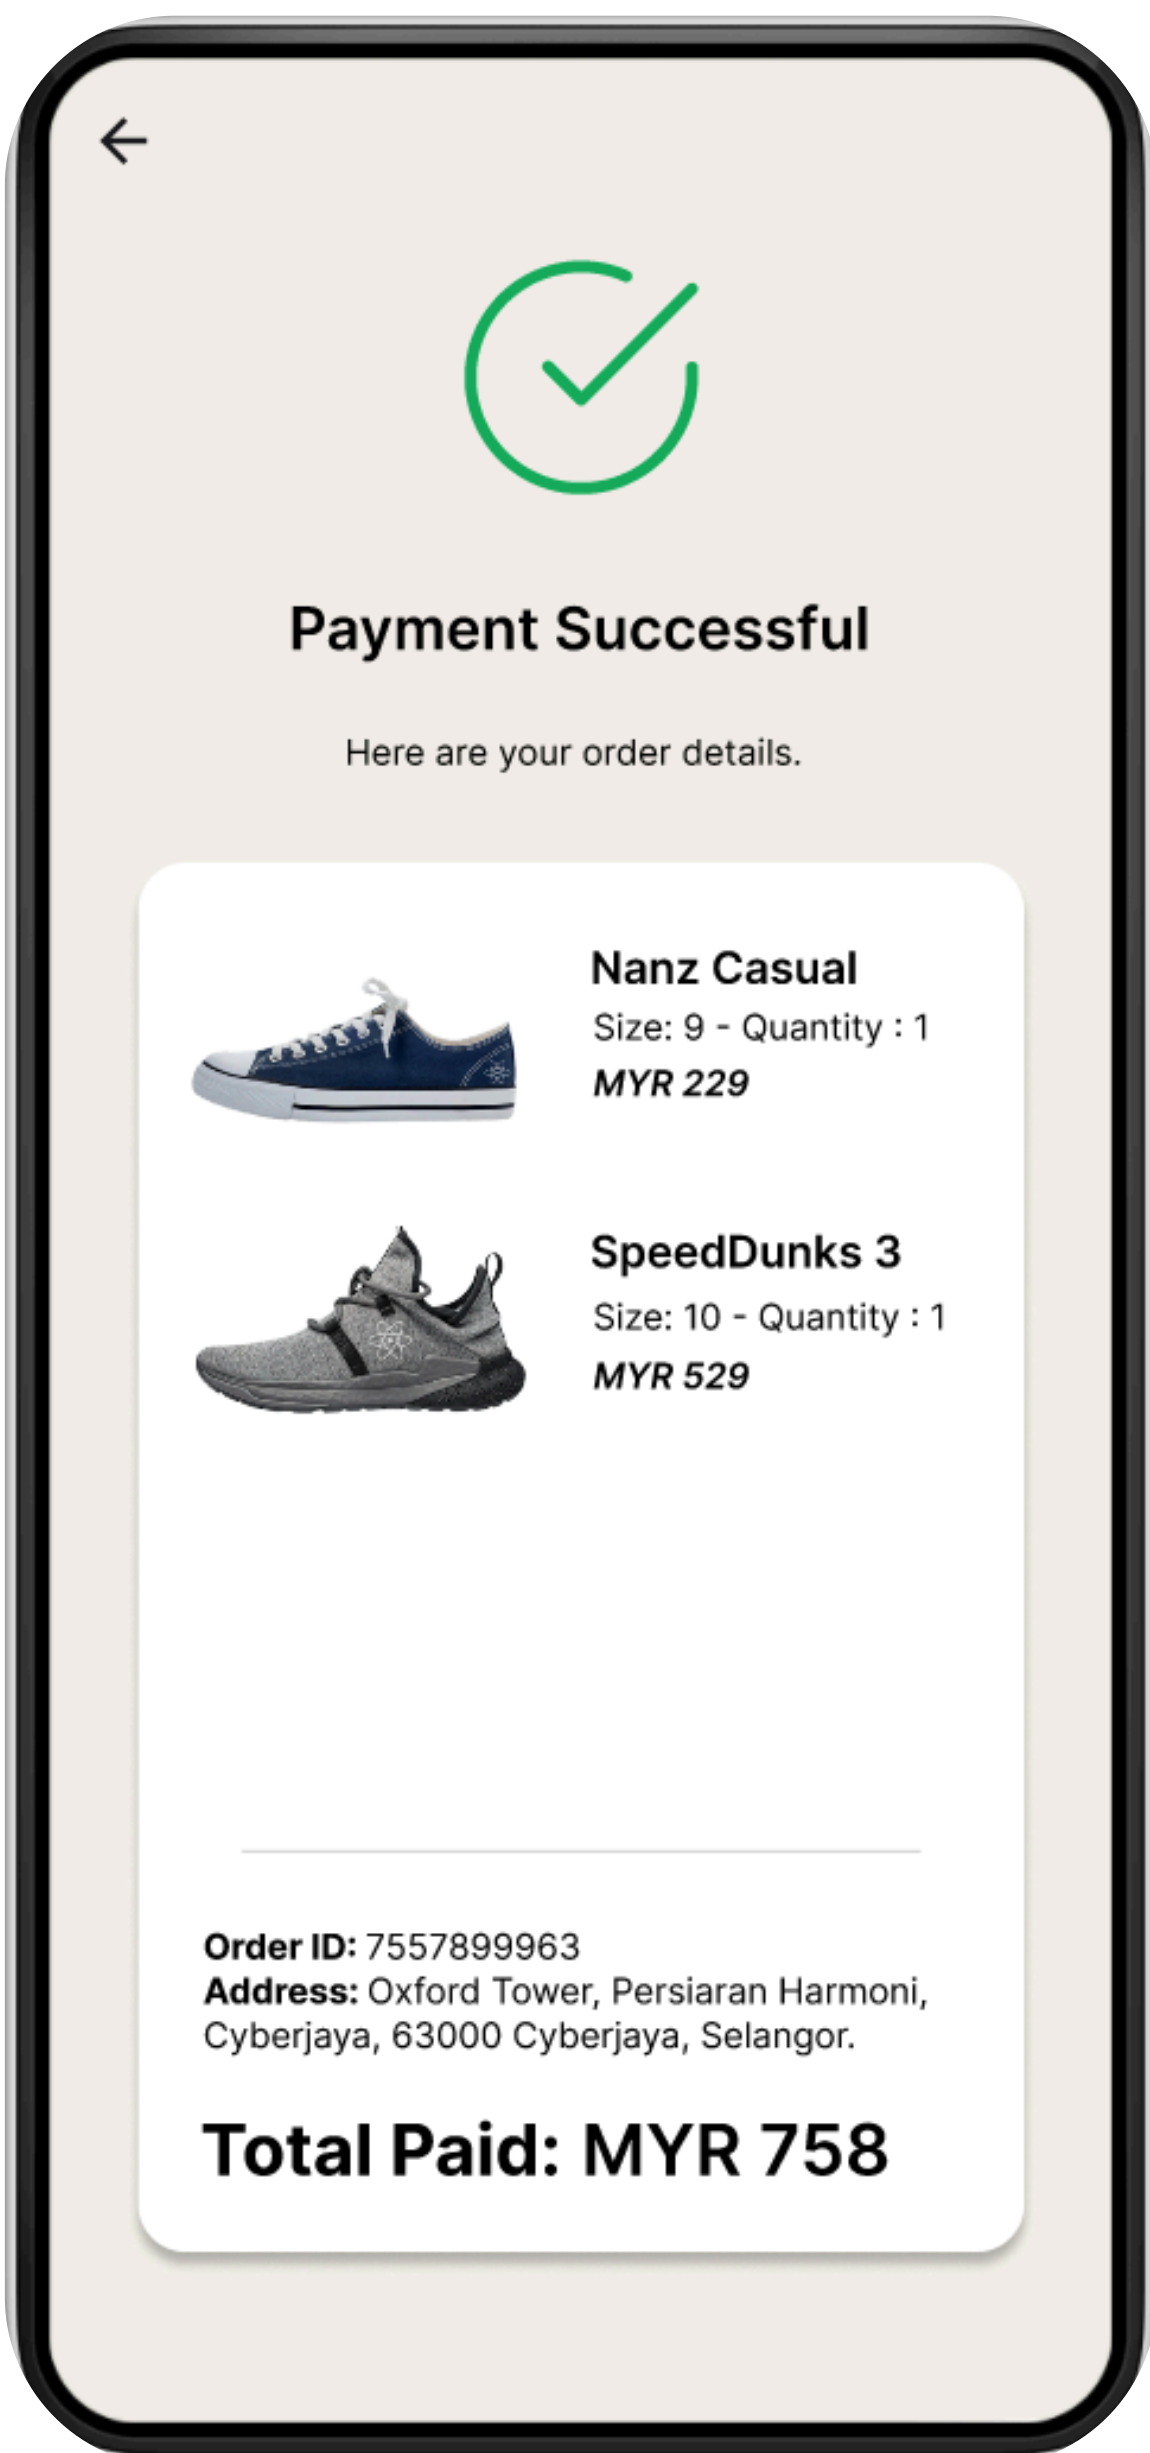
Payment Successful

Here are your order details.

Nanz Casual
Size: 9 - Quantity : 1
MYR 229

SpeedDunks 3
Size: 10 - Quantity : 1
MYR 529

Order ID: 7557899963
Address: Oxford Tower, Persiaran Harmoni, Cyberjaya, 63000 Cyberjaya, Selangor.

Total Paid: MYR 758